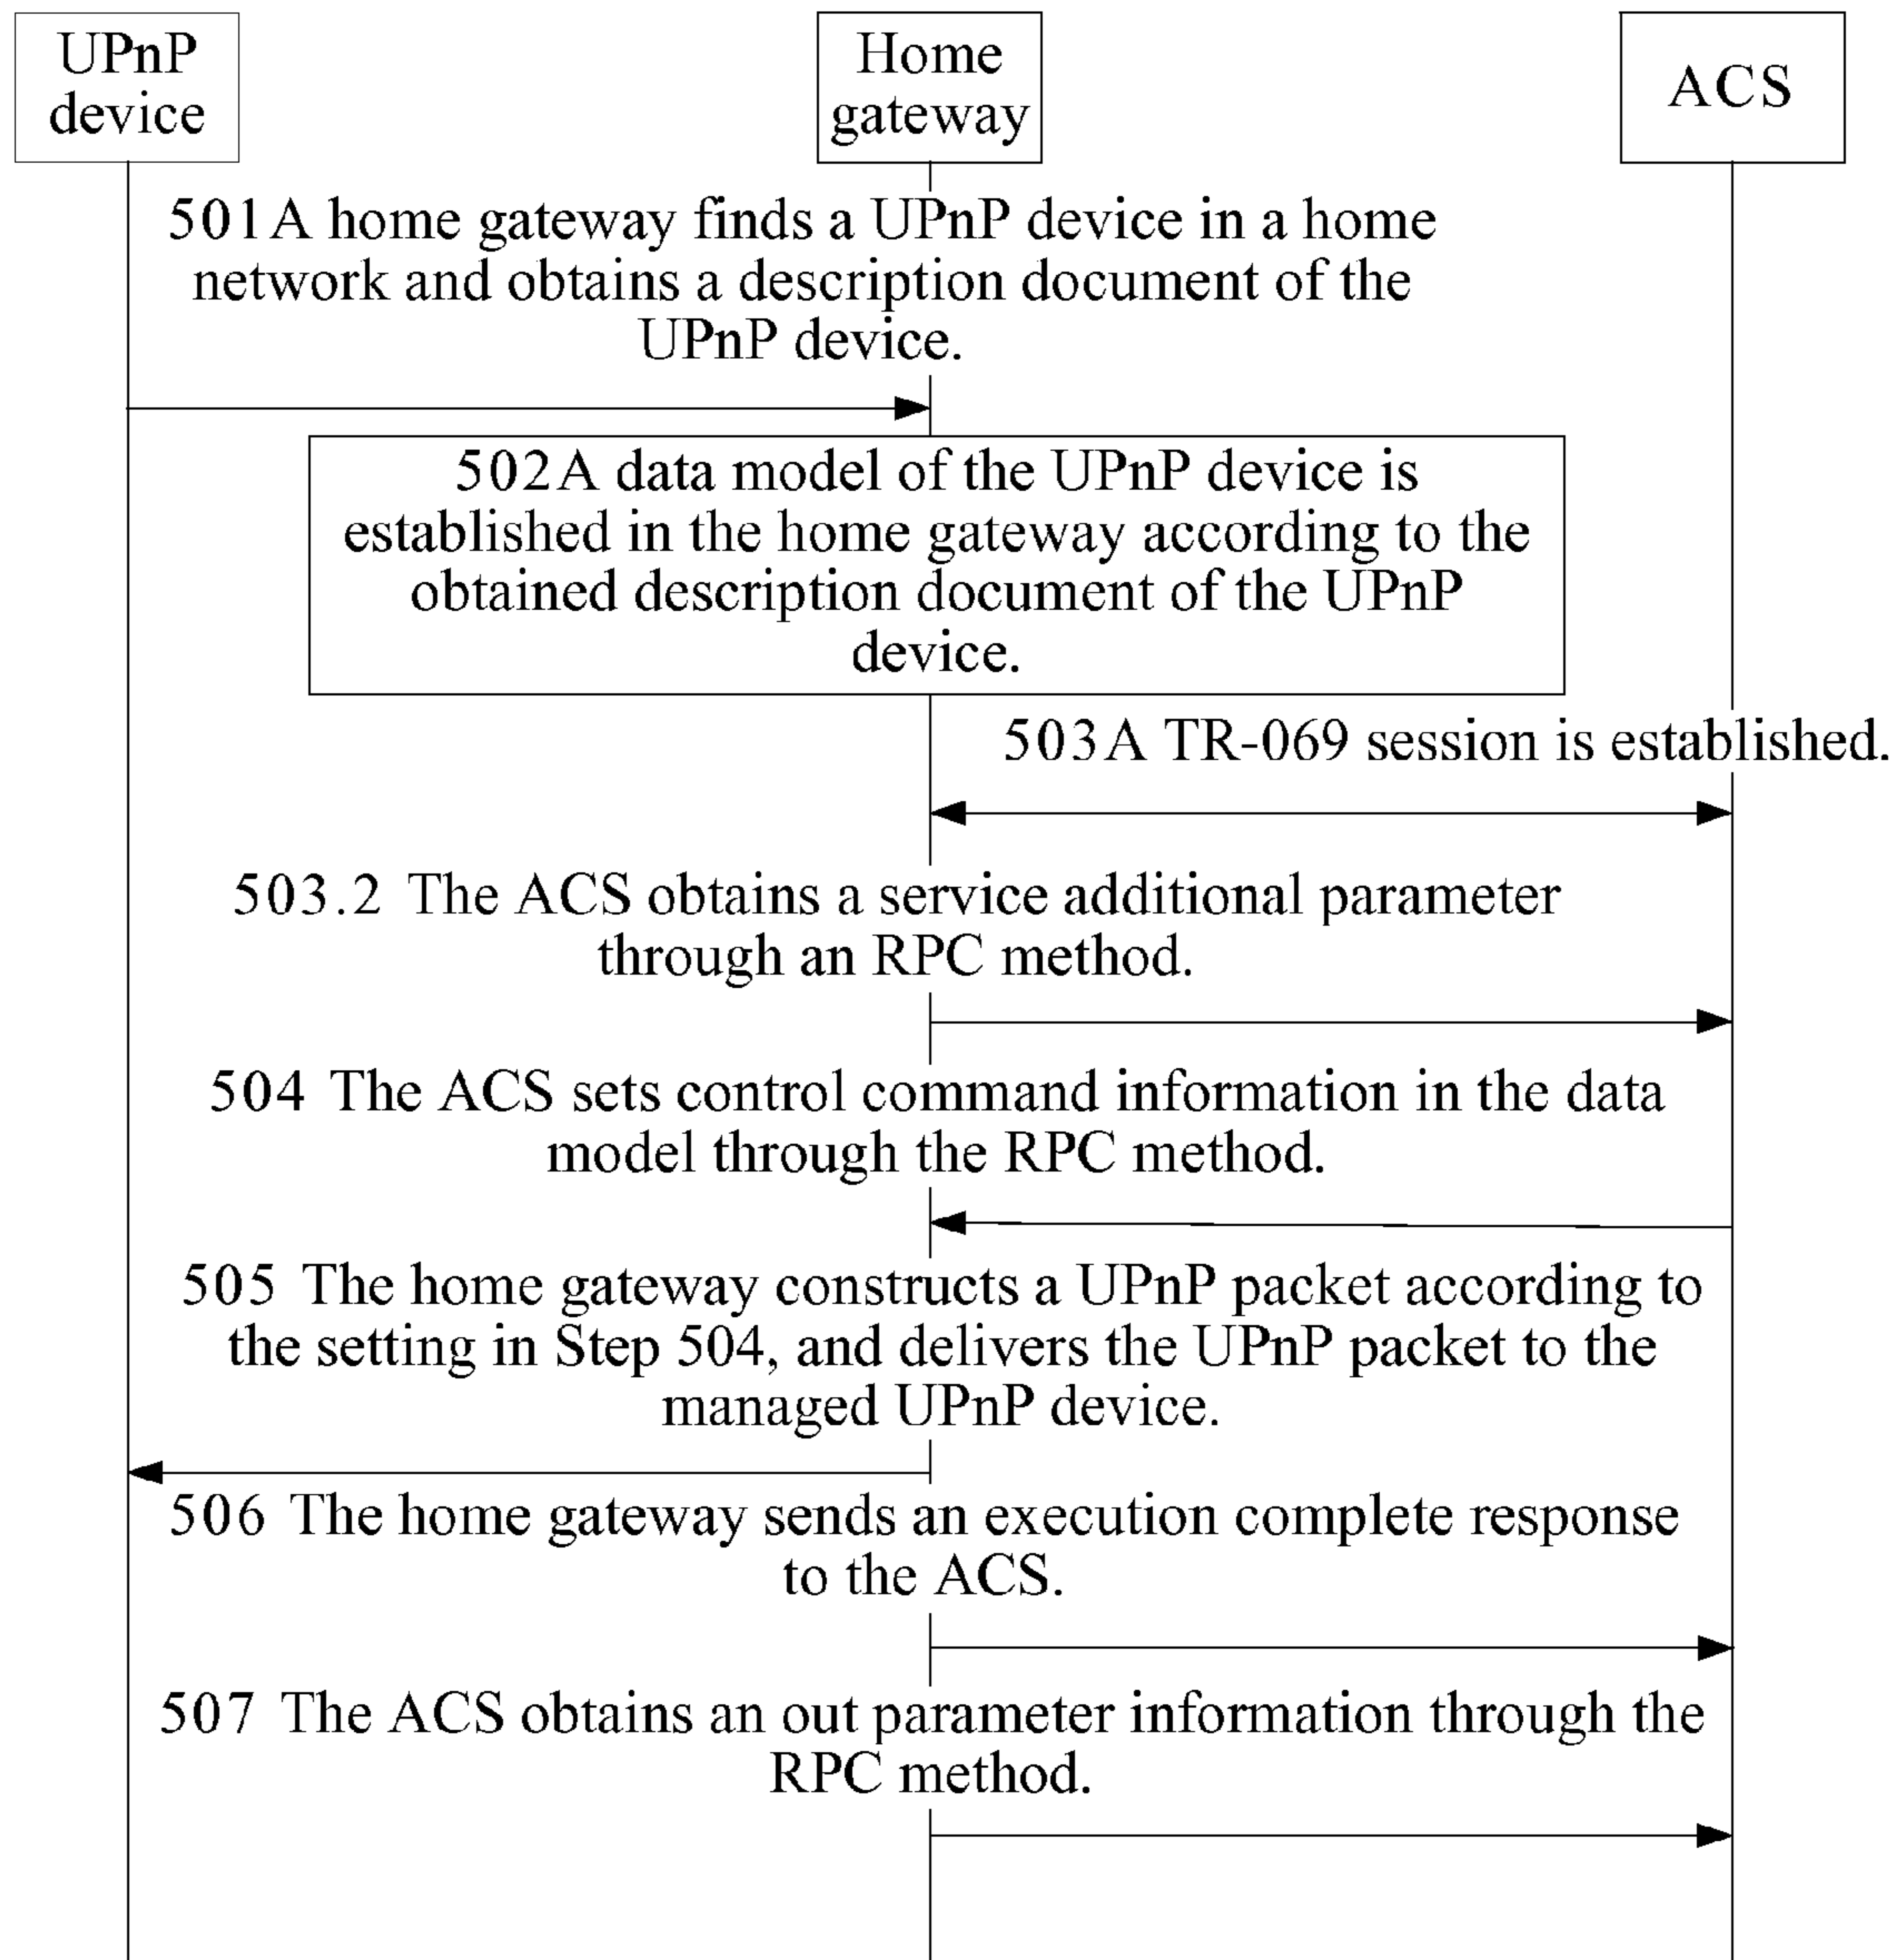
UPnP device

Home gateway

ACS

501A home gateway finds a UPnP device in a home network and obtains a description document of the UPnP device.

502A data model of the UPnP device is established in the home gateway according to the obtained description document of the UPnP device.

503A TR-069 session is established.

503.2 The ACS obtains a service additional parameter through an RPC method.

504 The ACS sets control command information in the data model through the RPC method.

505 The home gateway constructs a UPnP packet according to the setting in Step 504, and delivers the UPnP packet to the managed UPnP device.

506 The home gateway sends an execution complete response to the ACS.

507 The ACS obtains an out parameter information through the RPC method.